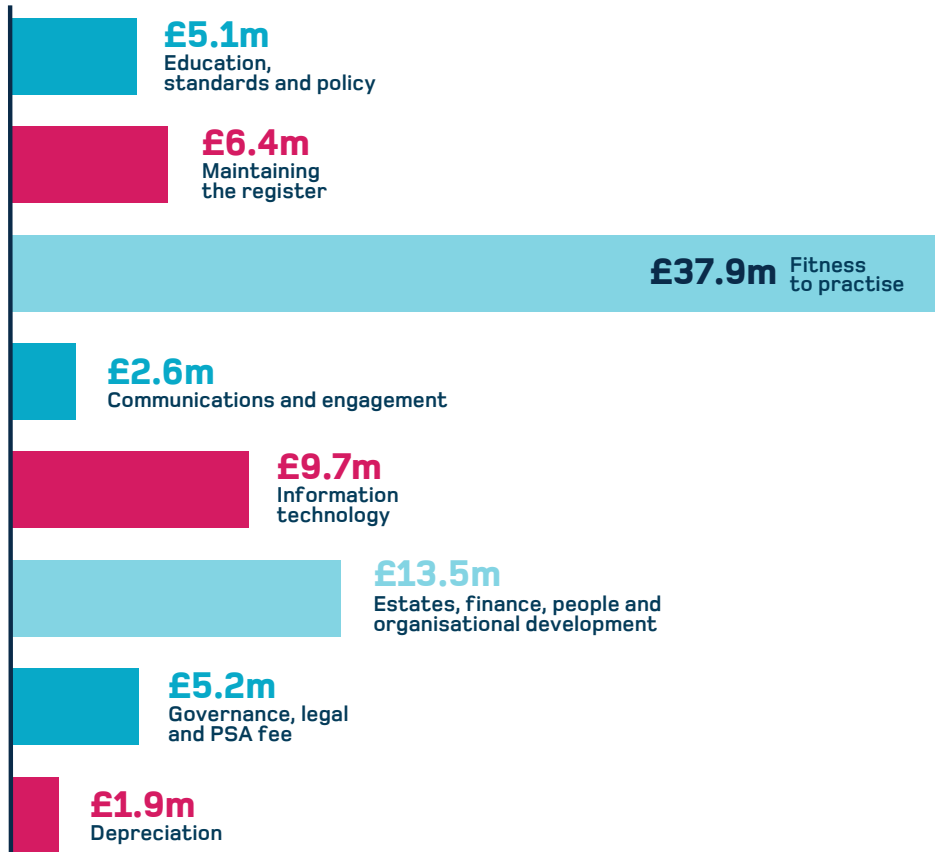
£5.1m
Education, standards and policy

£6.4m
Maintaining the register

£37.9m Fitness to practise

£2.6m
Communications and engagement

£9.7m
Information technology

£13.5m
Estates, finance, people and organisational development

£5.2m
Governance, legal and PSA fee

£1.9m
Depreciation